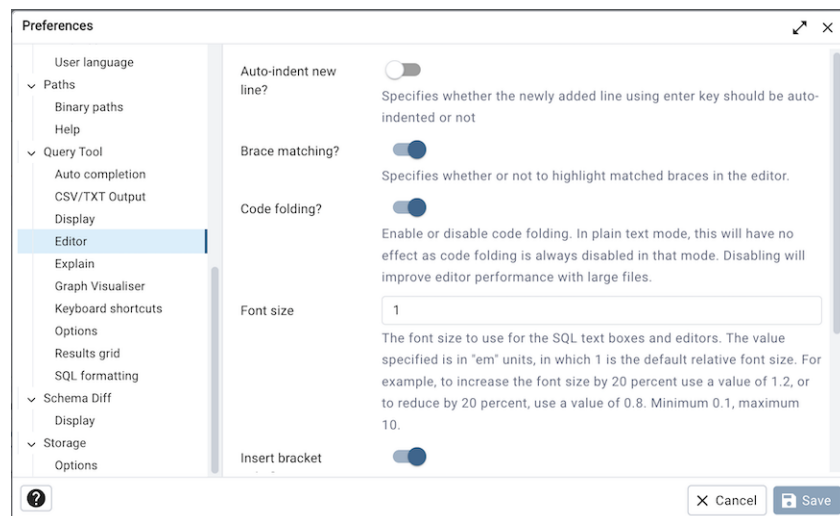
Preferences

User language
Paths
Binary paths
Help
Query Tool
Auto completion
CSV/TXT Output
Display
Editor
Explain
Graph Visualiser
Keyboard shortcuts
Options
Results grid
SQL formatting
Schema Diff
Display
Storage
Options

Auto-indent new line?

Specifies whether the newly added line using enter key should be auto-indented or not

Brace matching?

Specifies whether or not to highlight matched braces in the editor.

Code folding?

Enable or disable code folding. In plain text mode, this will have no effect as code folding is always disabled in that mode. Disabling will improve editor performance with large files.

Font size

1

The font size to use for the SQL text boxes and editors. The value specified is in "em" units, in which 1 is the default relative font size. For example, to increase the font size by 20 percent use a value of 1.2, or to reduce by 20 percent, use a value of 0.8. Minimum 0.1, maximum 10.

Insert bracket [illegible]

?

Cancel

Save